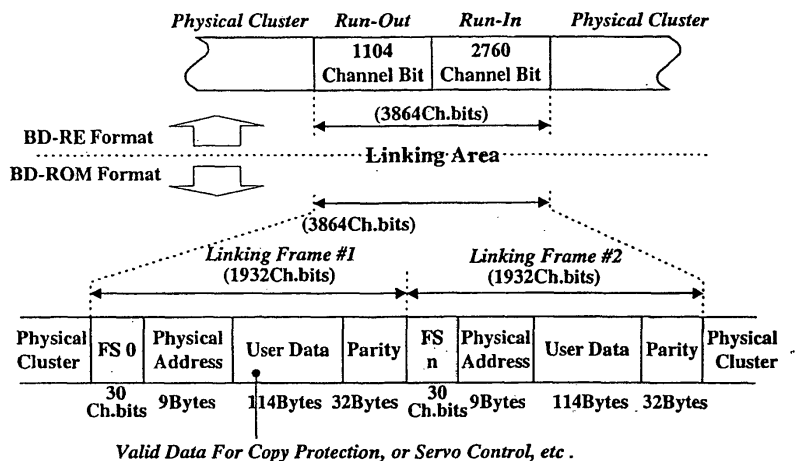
Physical Cluster Run-Out Run-In Physical Cluster

1104 Channel Bit

2760 Channel Bit

(3864Ch.bits)

BD-RE Format

Linking Area

BD-ROM Format

(3864Ch.bits)

Linking Frame #1 (1932Ch.bits)

Linking Frame #2 (1932Ch.bits)

| Physical Cluster | FS 0 | Physical Address | User Data | Parity | FS n | Physical Address | User Data | Parity | Physical Cluster |
|---|---|---|---|---|---|---|---|---|---|

30 Ch.bits 9Bytes 114Bytes 32Bytes 30 Ch.bits 9Bytes 114Bytes 32Bytes

Valid Data For Copy Protection, or Servo Control, etc .